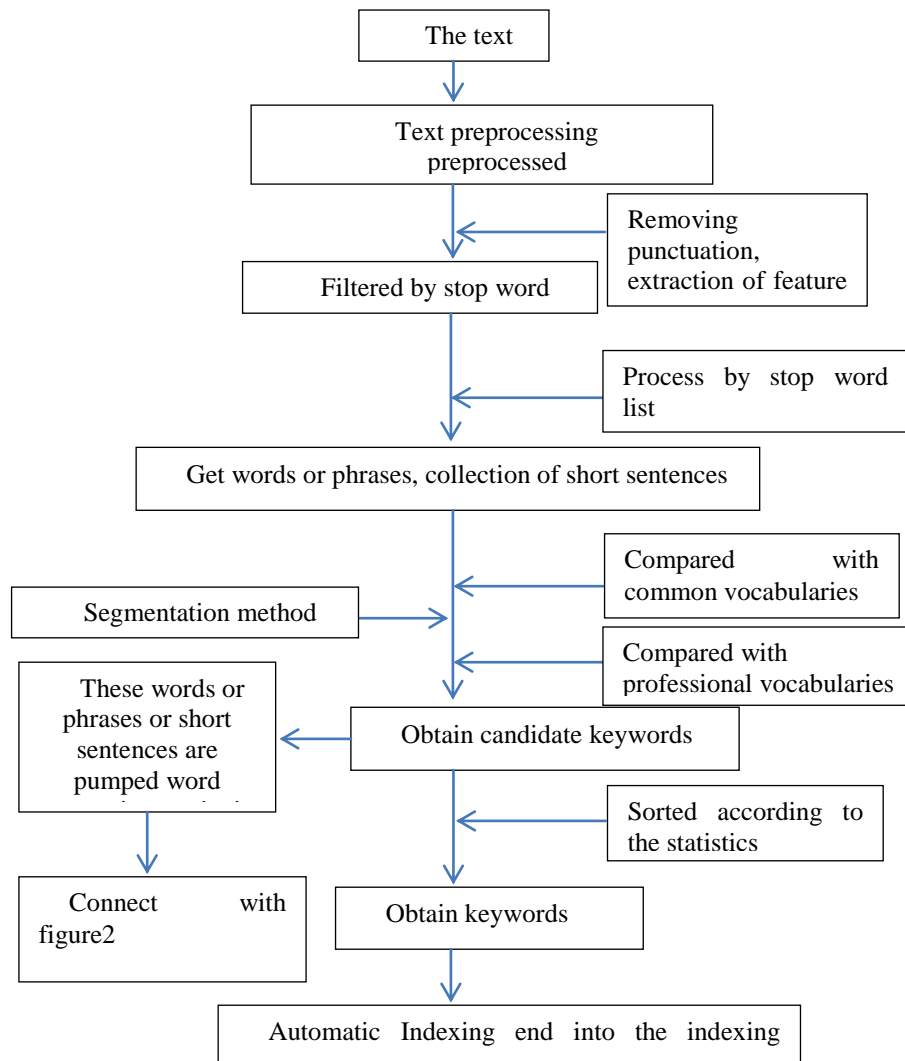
The text

Text preprocessing preprocessed

Removing punctuation, extraction of feature

Filtered by stop word

Process by stop word list

Get words or phrases, collection of short sentences

Compared with common vocabularies

Segmentation method

Compared with professional vocabularies

These words or phrases or short sentences are pumped word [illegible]

Obtain candidate keywords

Sorted according to the statistics

Connect with figure2

Obtain keywords

Automatic Indexing end into the indexing